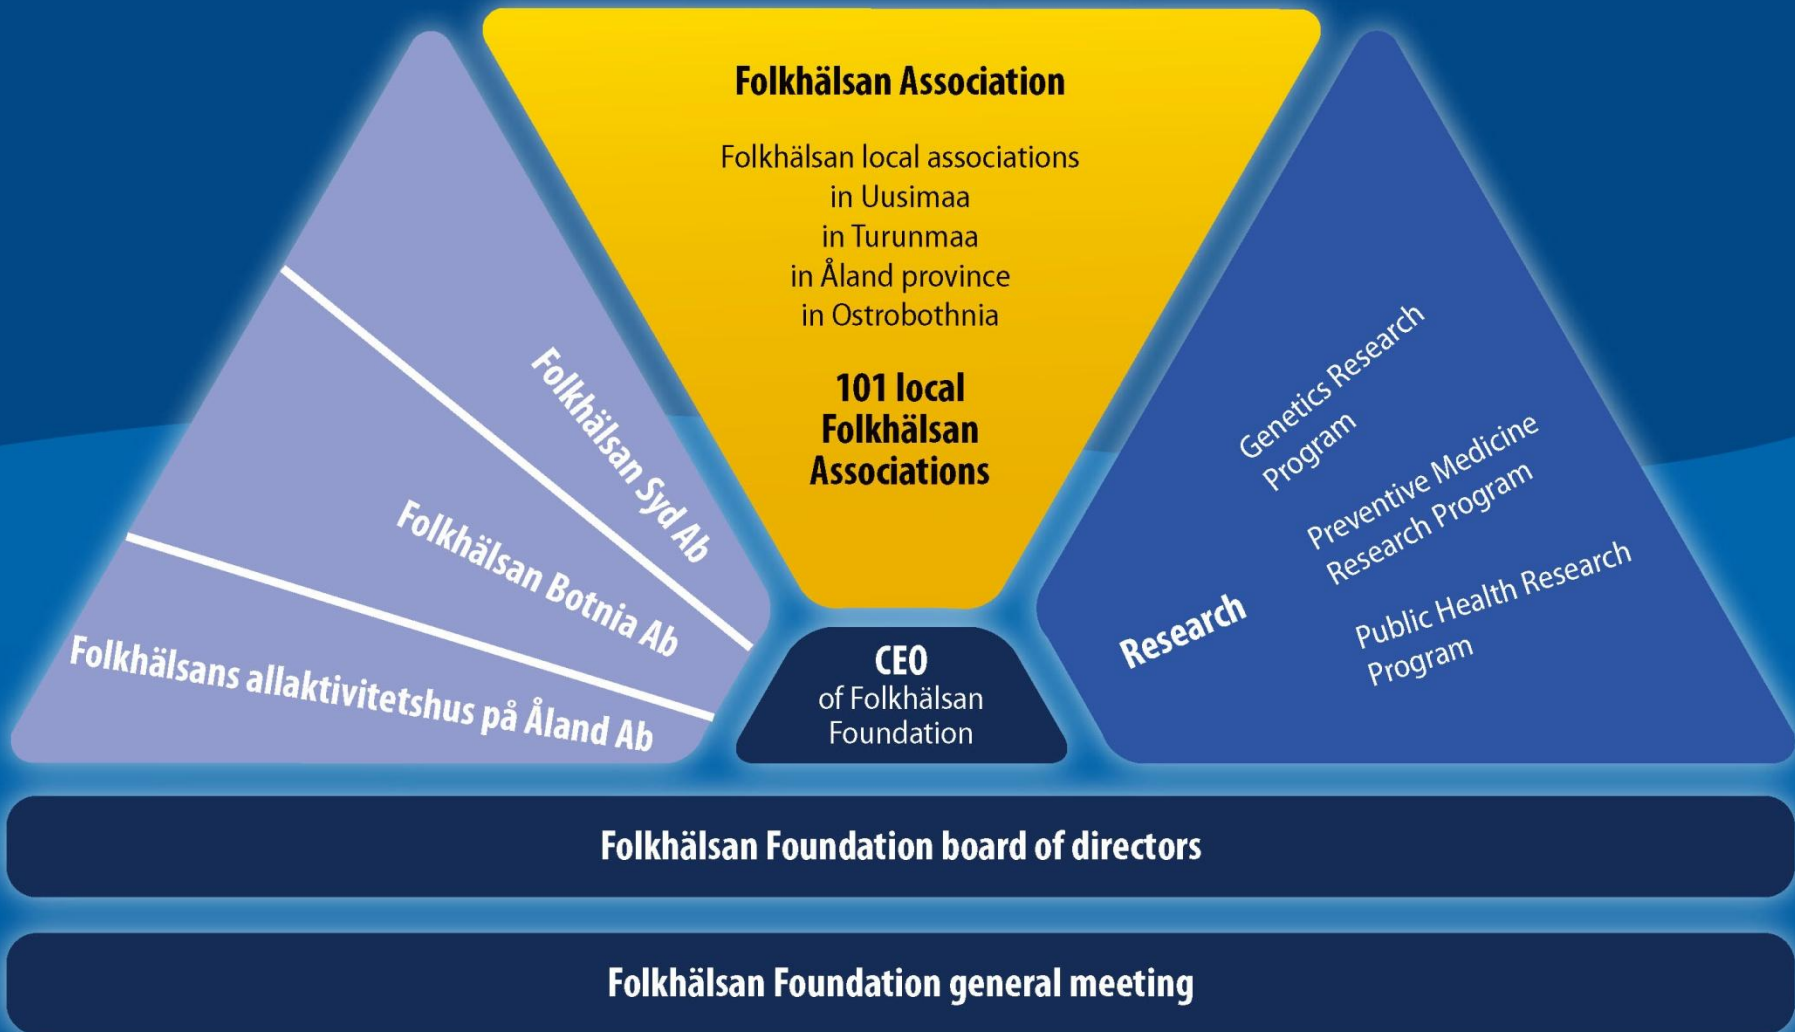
Folkhälsan Association

Folkhälsan local associations
in Uusimaa
in Turunmaa
in Åland province
in Ostrobothnia

101 local Folkhälsan Associations

Folkhälsan Syd Ab

Folkhälsan Botnia Ab

Folkhälsans allaktivitetshus på Åland Ab

Genetics Research Program

Preventive Medicine Research Program

Public Health Research Program

Research

CEO
of Folkhälsan Foundation

Folkhälsan Foundation board of directors

Folkhälsan Foundation general meeting